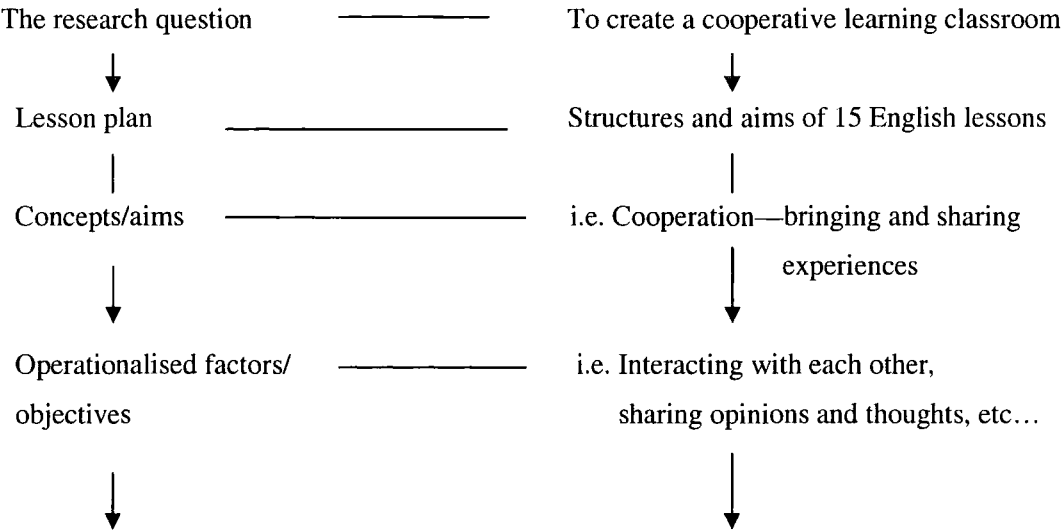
The research question

To create a cooperative learning classroom

Lesson plan

Structures and aims of 15 English lessons

Concepts/aims

i.e. Cooperation—bringing and sharing experiences

Operationalised factors/ objectives

i.e. Interacting with each other, sharing opinions and thoughts, etc…